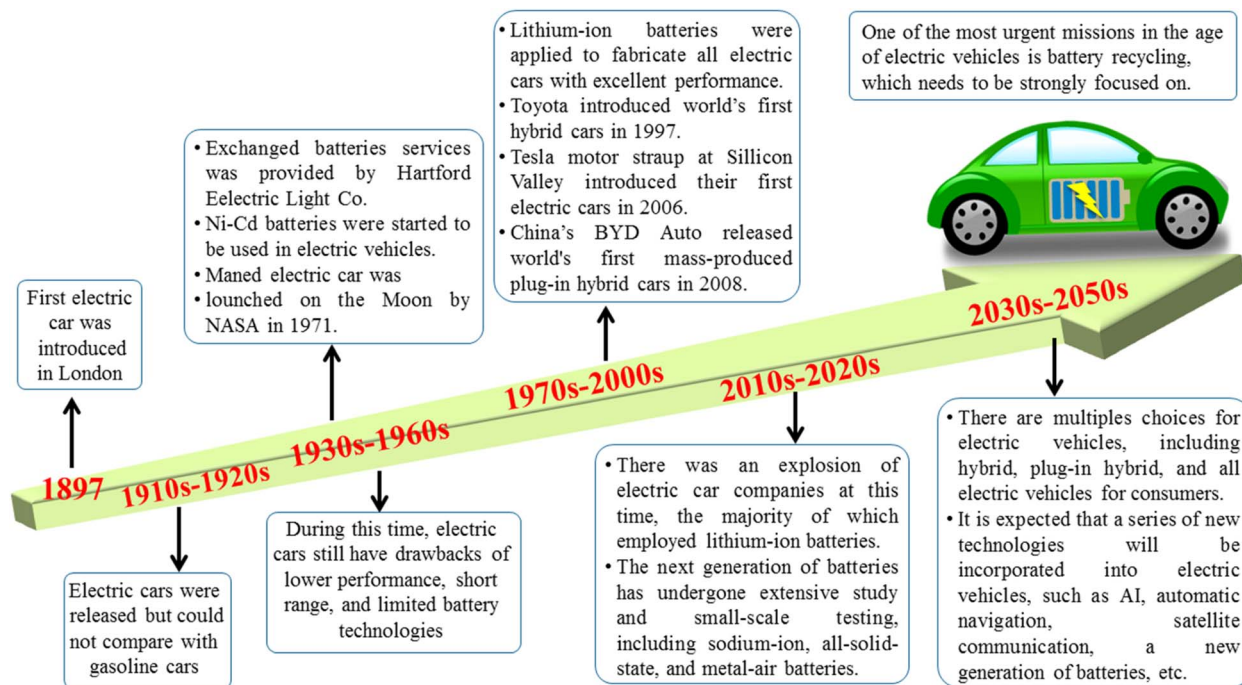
1897

First electric car was introduced in London

1910s-1920s

Electric cars were released but could not compare with gasoline cars

1930s-1960s

• Exchanged batteries services was provided by Hartford Eelectric Light Co.
• Ni-Cd batteries were started to be used in electric vehicles.
• Maned electric car was
• lounched on the Moon by NASA in 1971.

During this time, electric cars still have drawbacks of lower performance, short range, and limited battery technologies

1970s-2000s

• Lithium-ion batteries were applied to fabricate all electric cars with excellent performance.
• Toyota introduced world's first hybrid cars in 1997.
• Tesla motor straup at Sillicon Valley introduced their first electric cars in 2006.
• China's BYD Auto released world's first mass-produced plug-in hybrid cars in 2008.

2010s-2020s

• There was an explosion of electric car companies at this time, the majority of which employed lithium-ion batteries.
• The next generation of batteries has undergone extensive study and small-scale testing, including sodium-ion, all-solid-state, and metal-air batteries.

2030s-2050s

One of the most urgent missions in the age of electric vehicles is battery recycling, which needs to be strongly focused on.

• There are multiples choices for electric vehicles, including hybrid, plug-in hybrid, and all electric vehicles for consumers.
• It is expected that a series of new technologies will be incorporated into electric vehicles, such as AI, automatic navigation, satellite communication, a new generation of batteries, etc.